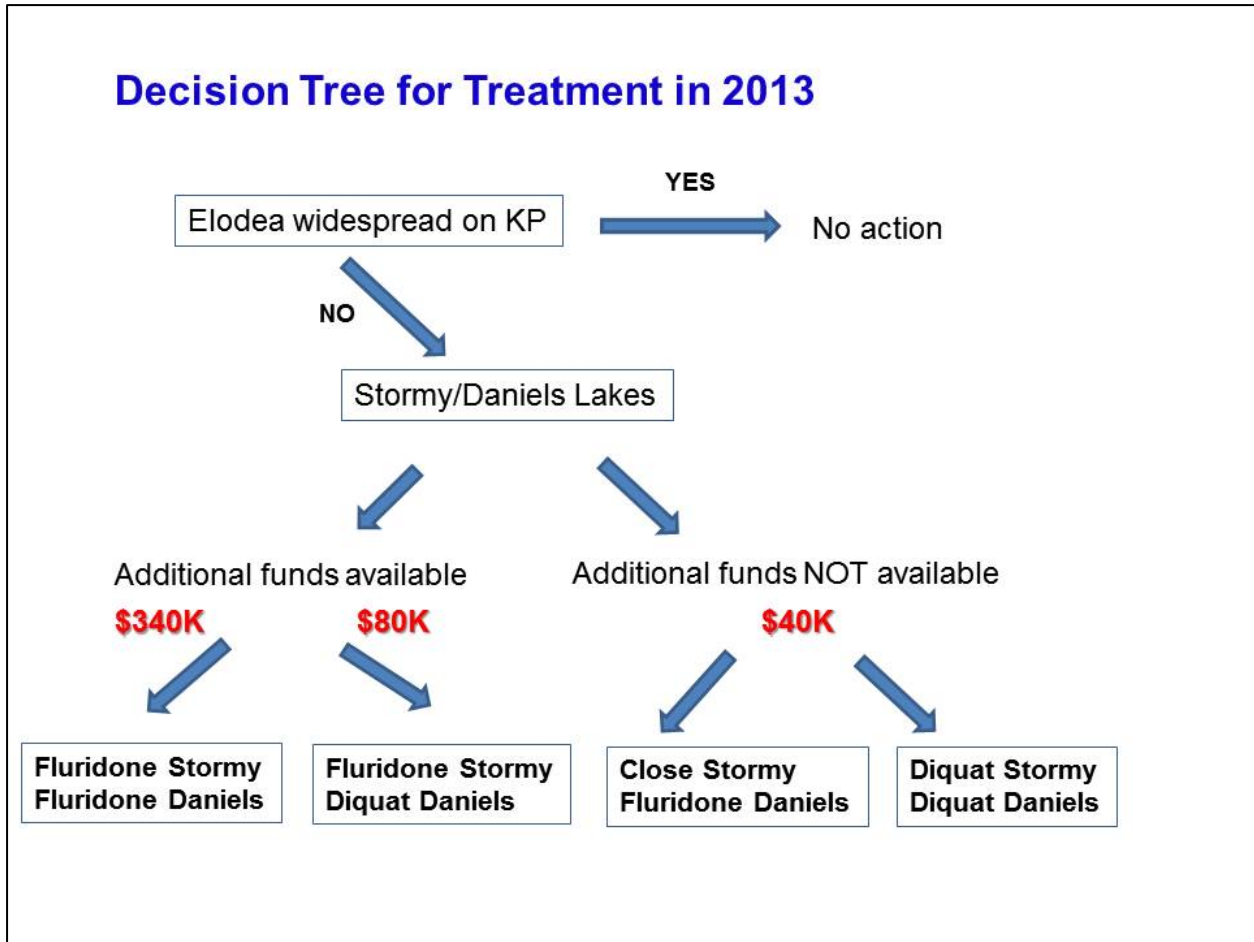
Decision Tree for Treatment in 2013

Elodea widespread on KP

YES

No action

NO

Stormy/Daniels Lakes

Additional funds available

Additional funds NOT available

\$340K

\$80K

\$40K

Fluridone Stormy
Fluridone Daniels

Fluridone Stormy
Diquat Daniels

Close Stormy
Fluridone Daniels

Diquat Stormy
Diquat Daniels